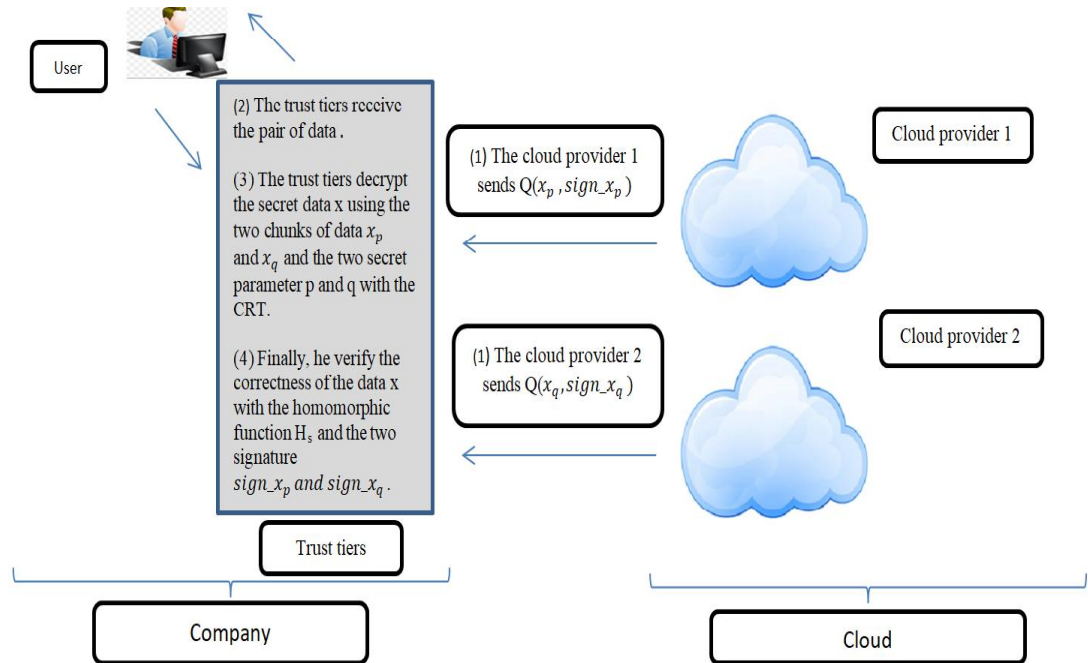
User

(2) The trust tiers receive the pair of data .

(3) The trust tiers decrypt the secret data x using the two chunks of data $x_p$ and $x_q$ and the two secret parameter p and q with the CRT.

(4) Finally, he verify the correctness of the data x with the homomorphic function $H_s$ and the two signature $sign\_x_p$ and $sign\_x_q$ .

(1) The cloud provider 1 sends Q($x_p$ , $sign\_x_p$ )

Cloud provider 1

(1) The cloud provider 2 sends Q($x_q$, $sign\_x_q$ )

Cloud provider 2

Trust tiers

Company

Cloud